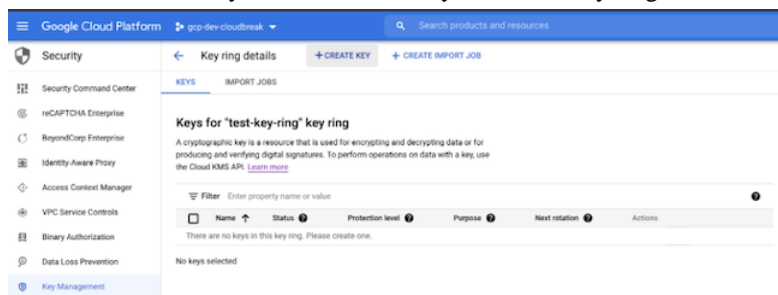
Google Cloud Platform gcp-dev-cloudbreak ▾

Search products and resources

Security

Security Command Center

reCAPTCHA Enterprise

BeyondCorp Enterprise

Identity-Aware Proxy

Access Context Manager

VPC Service Controls

Binary Authorization

Data Loss Prevention

Key Management

← Key ring details + CREATE KEY + CREATE IMPORT JOB

KEYS IMPORT JOBS

Keys for "test-key-ring" key ring

A cryptographic key is a resource that is used for encrypting and decrypting data or for producing and verifying digital signatures. To perform operations on data with a key, use the Cloud KMS API. Learn more

Filter Enter property name or value

| Name ↑ | Status | Protection level | Purpose | Next rotation | Actions |
|---|---|---|---|---|---|
| There are no keys in this key ring. Please create one. | | | | | |

No keys selected